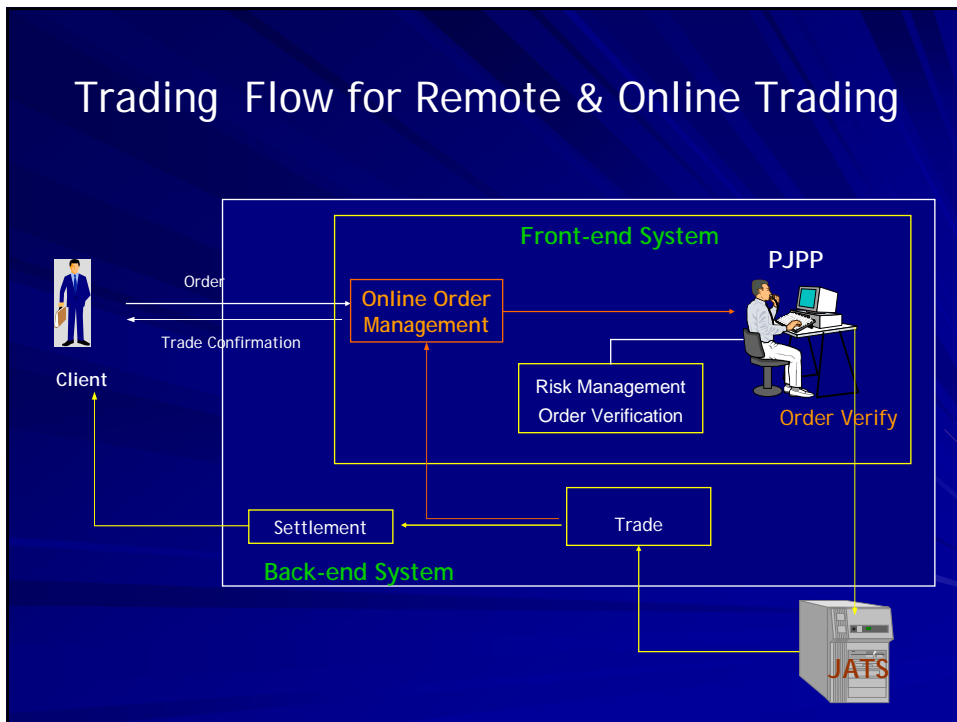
Trading Flow for Remote & Online Trading

Front-end System

PJPP

Order

Online Order Management

Trade Confirmation

Client

Risk Management
Order Verification

Order Verify

Settlement

Trade

Back-end System

JATS